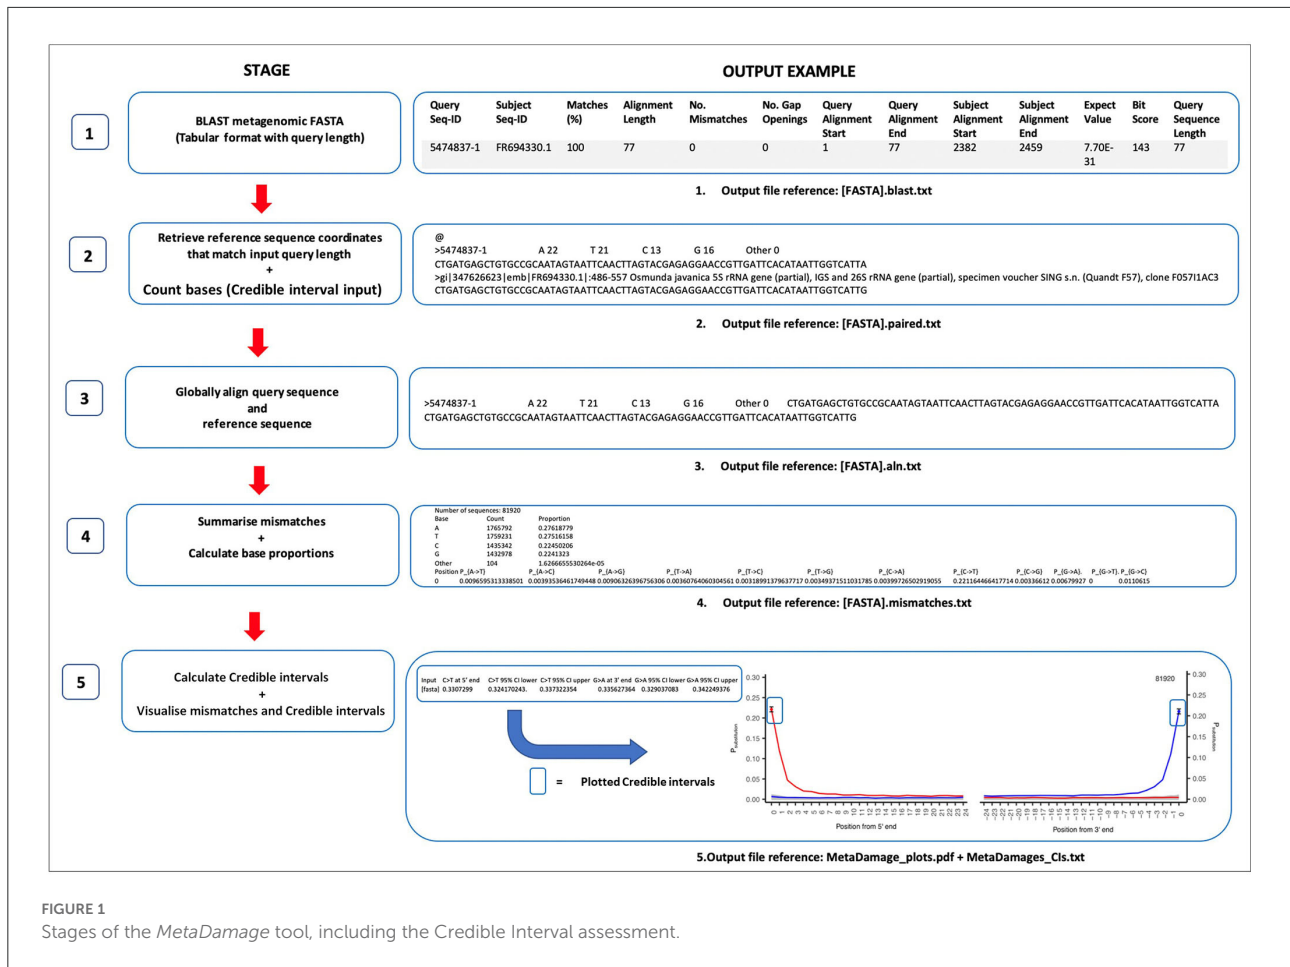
STAGE

OUTPUT EXAMPLE

1

BLAST metagenomic FASTA (Tabular format with query length)

| Query Seq-ID | Subject Seq-ID | Matches (%) | Alignment Length | No. Mismatches | No. Gap Openings | Query Alignment Start | Query Alignment End | Subject Alignment Start | Subject Alignment End | Expect Value | Bit Score | Query Sequence Length |
|---|---|---|---|---|---|---|---|---|---|---|---|---|
| 5474837-1 | FR694330.1 | 100 | 77 | 0 | 0 | 1 | 77 | 2382 | 2459 | 7.70E-31 | 143 | 77 |

1. Output file reference: [FASTA].blast.txt

2

Retrieve reference sequence coordinates that match input query length + Count bases (Credible interval input)

@
>5474837-1 A 22 T 21 C 13 G 16 Other 0
CTGATGAGCTGTGCCGCAATAGTAATTCAACTTAGTACGAGAGGAACCGTTGATTCACATAATTGGTCATTA
>gi|347626623|emb|FR694330.1|:486-557 Osmunda javanica 5S rRNA gene (partial), IGS and 26S rRNA gene (partial), specimen voucher SING s.n. (Quandt F57), clone F057I1AC3
CTGATGAGCTGTGCCGCAATAGTAATTCAACTTAGTACGAGAGGAACCGTTGATTCACATAATTGGTCATTG

2. Output file reference: [FASTA].paired.txt

3

Globally align query sequence and reference sequence

>5474837-1 A 22 T 21 C 13 G 16 Other 0 CTGATGAGCTGTGCCGCAATAGTAATTCAACTTAGTACGAGAGGAACCGTTGATTCACATAATTGGTCATTA
CTGATGAGCTGTGCCGCAATAGTAATTCAACTTAGTACGAGAGGAACCGTTGATTCACATAATTGGTCATTG

3. Output file reference: [FASTA].aln.txt

4

Summarise mismatches + Calculate base proportions

Number of sequences: 81920
Base Count Proportion
A 1765792 0.27618779
T 1759231 0.27516158
C 1435342 0.22450206
G 1432978 0.2241323
Other 104 1.6266655530264e-05
Position P_{A->T} P_{A->C} P_{A->G} P_{T->A} P_{T->C} P_{T->G} P_{C->A} P_{C->T} P_{C->G} P_{G->A}. P_{G->T}. P_{G->C}
0 0.0096595313338501 0.00393536461749448 0.00906326396756306 0.00360764060304561 0.00318991379637717 0.00349371511031785 0.00399726502919055 0.221164466417714 0.00336612 0.00679927 0 0.0110615

4. Output file reference: [FASTA].mismatches.txt

5

Calculate Credible intervals + Visualise mismatches and Credible intervals

Input C>T at 5' end C>T 95% CI lower C>T 95% CI upper G>A at 3' end G>A 95% CI lower G>A 95% CI upper
[fasta] 0.3307299 0.324170243. 0.337322354 0.335627364 0.329037083 0.342249376

= Plotted Credible intervals

0.30 0.25 0.20 0.15 0.10 0.05 0.00
$P_{substitution}$
0 1 2 3 4 5 6 7 8 9 10 11 12 13 14 15 16 17 18 19 20 21 22 23 24
Position from 5' end

81920
0.30 0.25 0.20 0.15 0.10 0.05 0.00
$P_{substitution}$
-24 -23 -22 -21 -20 -19 -18 -17 -16 -15 -14 -13 -12 -11 -10 -9 -8 -7 -6 -5 -4 -3 -2 -1 0
Position from 3' end

5.Output file reference: MetaDamage_plots.pdf + MetaDamages_CIs.txt

FIGURE 1
Stages of the MetaDamage tool, including the Credible Interval assessment.